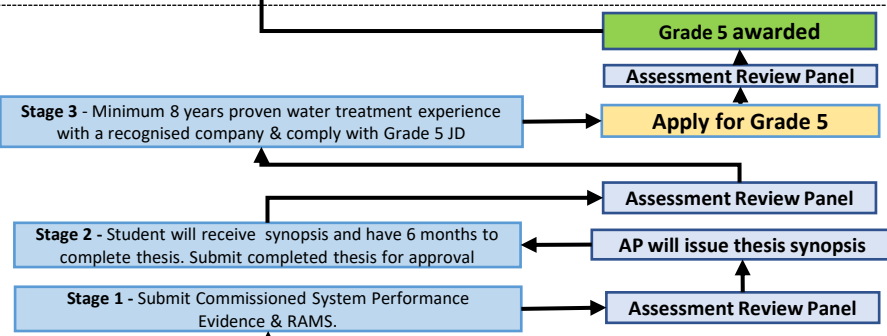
Grade 5 awarded

Assessment Review Panel

Stage 3 - Minimum 8 years proven water treatment experience with a recognised company & comply with Grade 5 JD

Apply for Grade 5

Assessment Review Panel

Stage 2 - Student will receive synopsis and have 6 months to complete thesis. Submit completed thesis for approval

AP will issue thesis synopsis

Stage 1 - Submit Commissioned System Performance Evidence & RAMS.

Assessment Review Panel